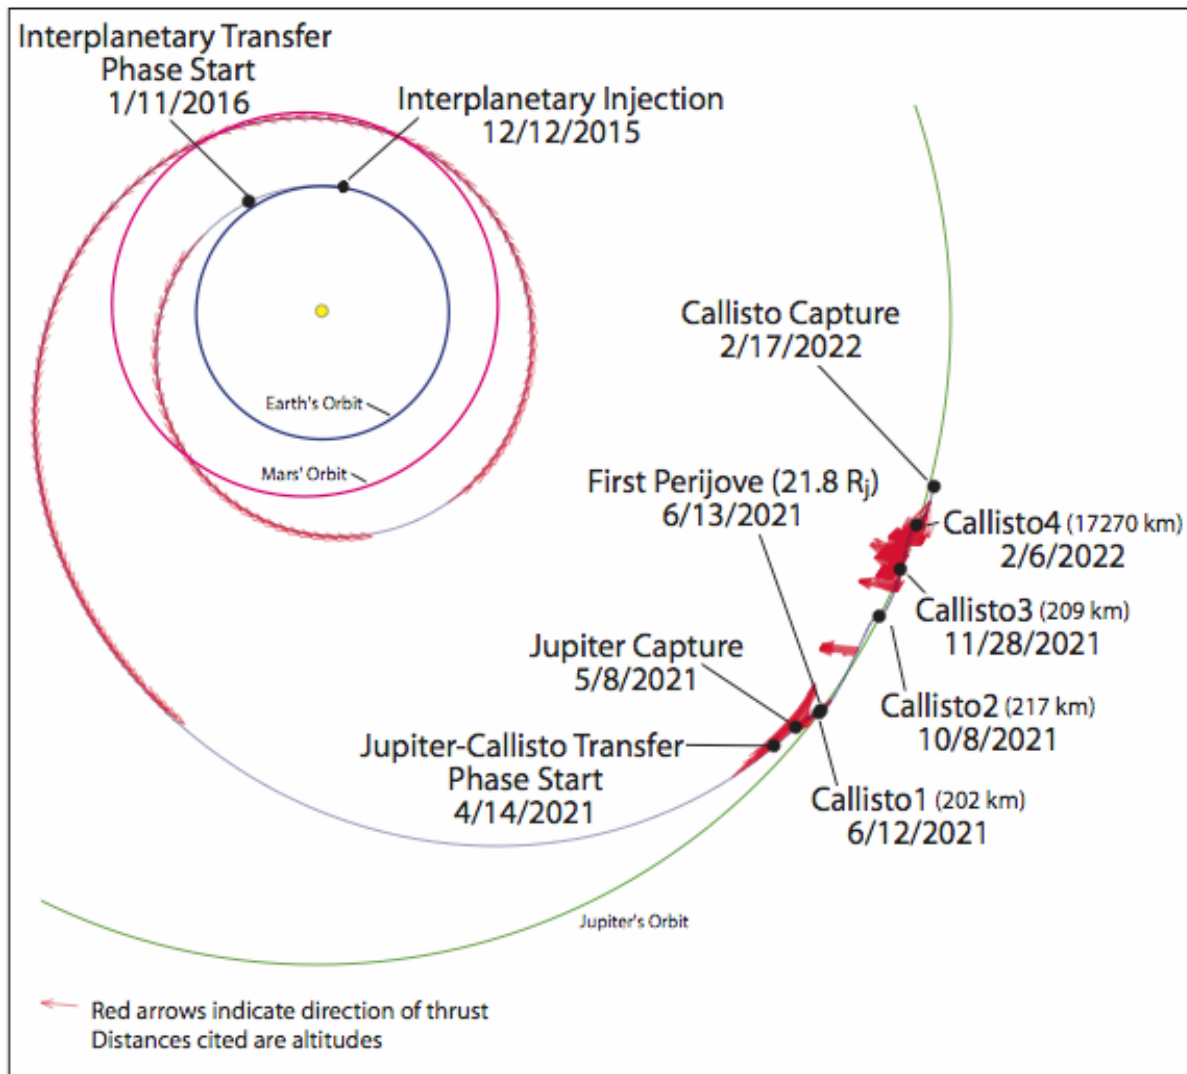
Interplanetary Transfer Phase Start 1/11/2016

Interplanetary Injection 12/12/2015

Earth's Orbit

Mars' Orbit

Callisto Capture 2/17/2022

First Perijove (21.8 $R_j$) 6/13/2021

Callisto4 (17270 km) 2/6/2022

Callisto3 (209 km) 11/28/2021

Jupiter Capture 5/8/2021

Callisto2 (217 km) 10/8/2021

Jupiter-Callisto Transfer Phase Start 4/14/2021

Callisto1 (202 km) 6/12/2021

Jupiter's Orbit

Red arrows indicate direction of thrust
Distances cited are altitudes